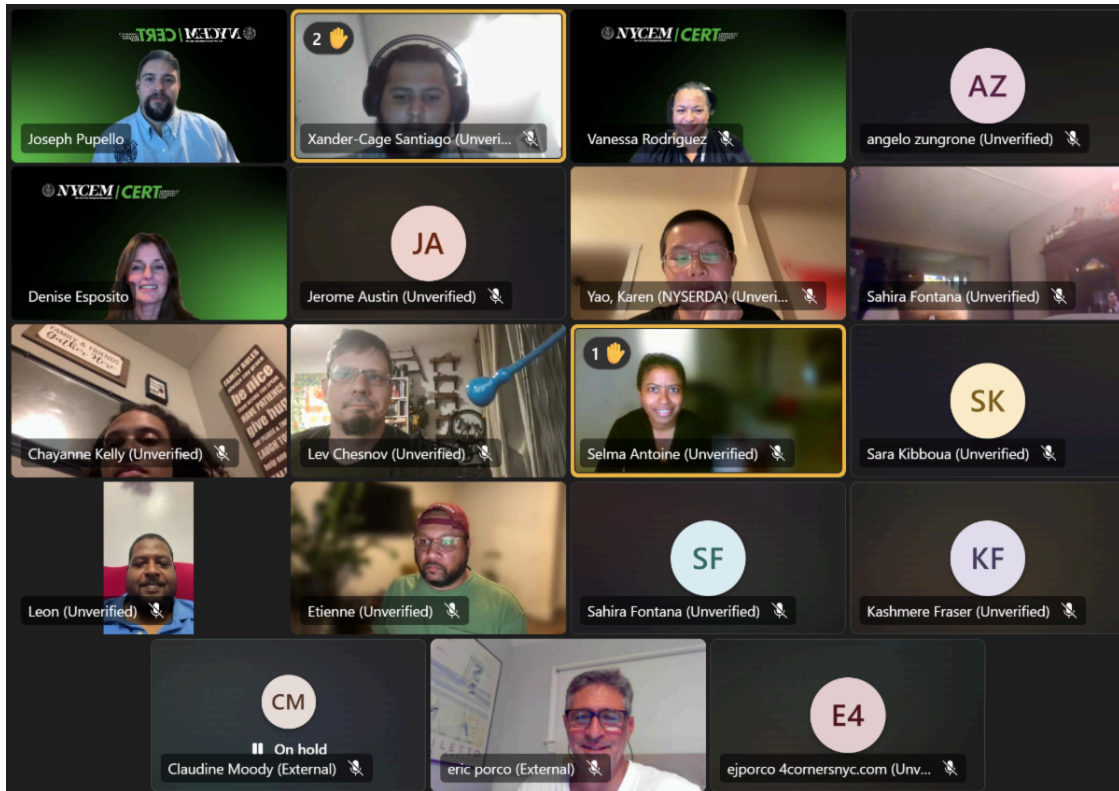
Joseph Pupello

2 Xander-Cage Santiago (Unveri...

NYCEM | CERT

Vanessa Rodriguez

AZ
angelo zungrone (Unverified)

NYCEM | CERT

Denise Esposito

JA
Jerome Austin (Unverified)

Yao, Karen (NYSERDA) (Unveri...

Sahira Fontana (Unverified)

Chayanne Kelly (Unverified)

Lev Chesnov (Unverified)

1 Selma Antoine (Unverified)

SK
Sara Kibboua (Unverified)

Leon (Unverified)

Etienne (Unverified)

SF
Sahira Fontana (Unverified)

KF
Kashmere Fraser (Unverified)

CM
On hold
Claudine Moody (External)

eric porco (External)

E4
ejporco 4cornersnyc.com (Unv...